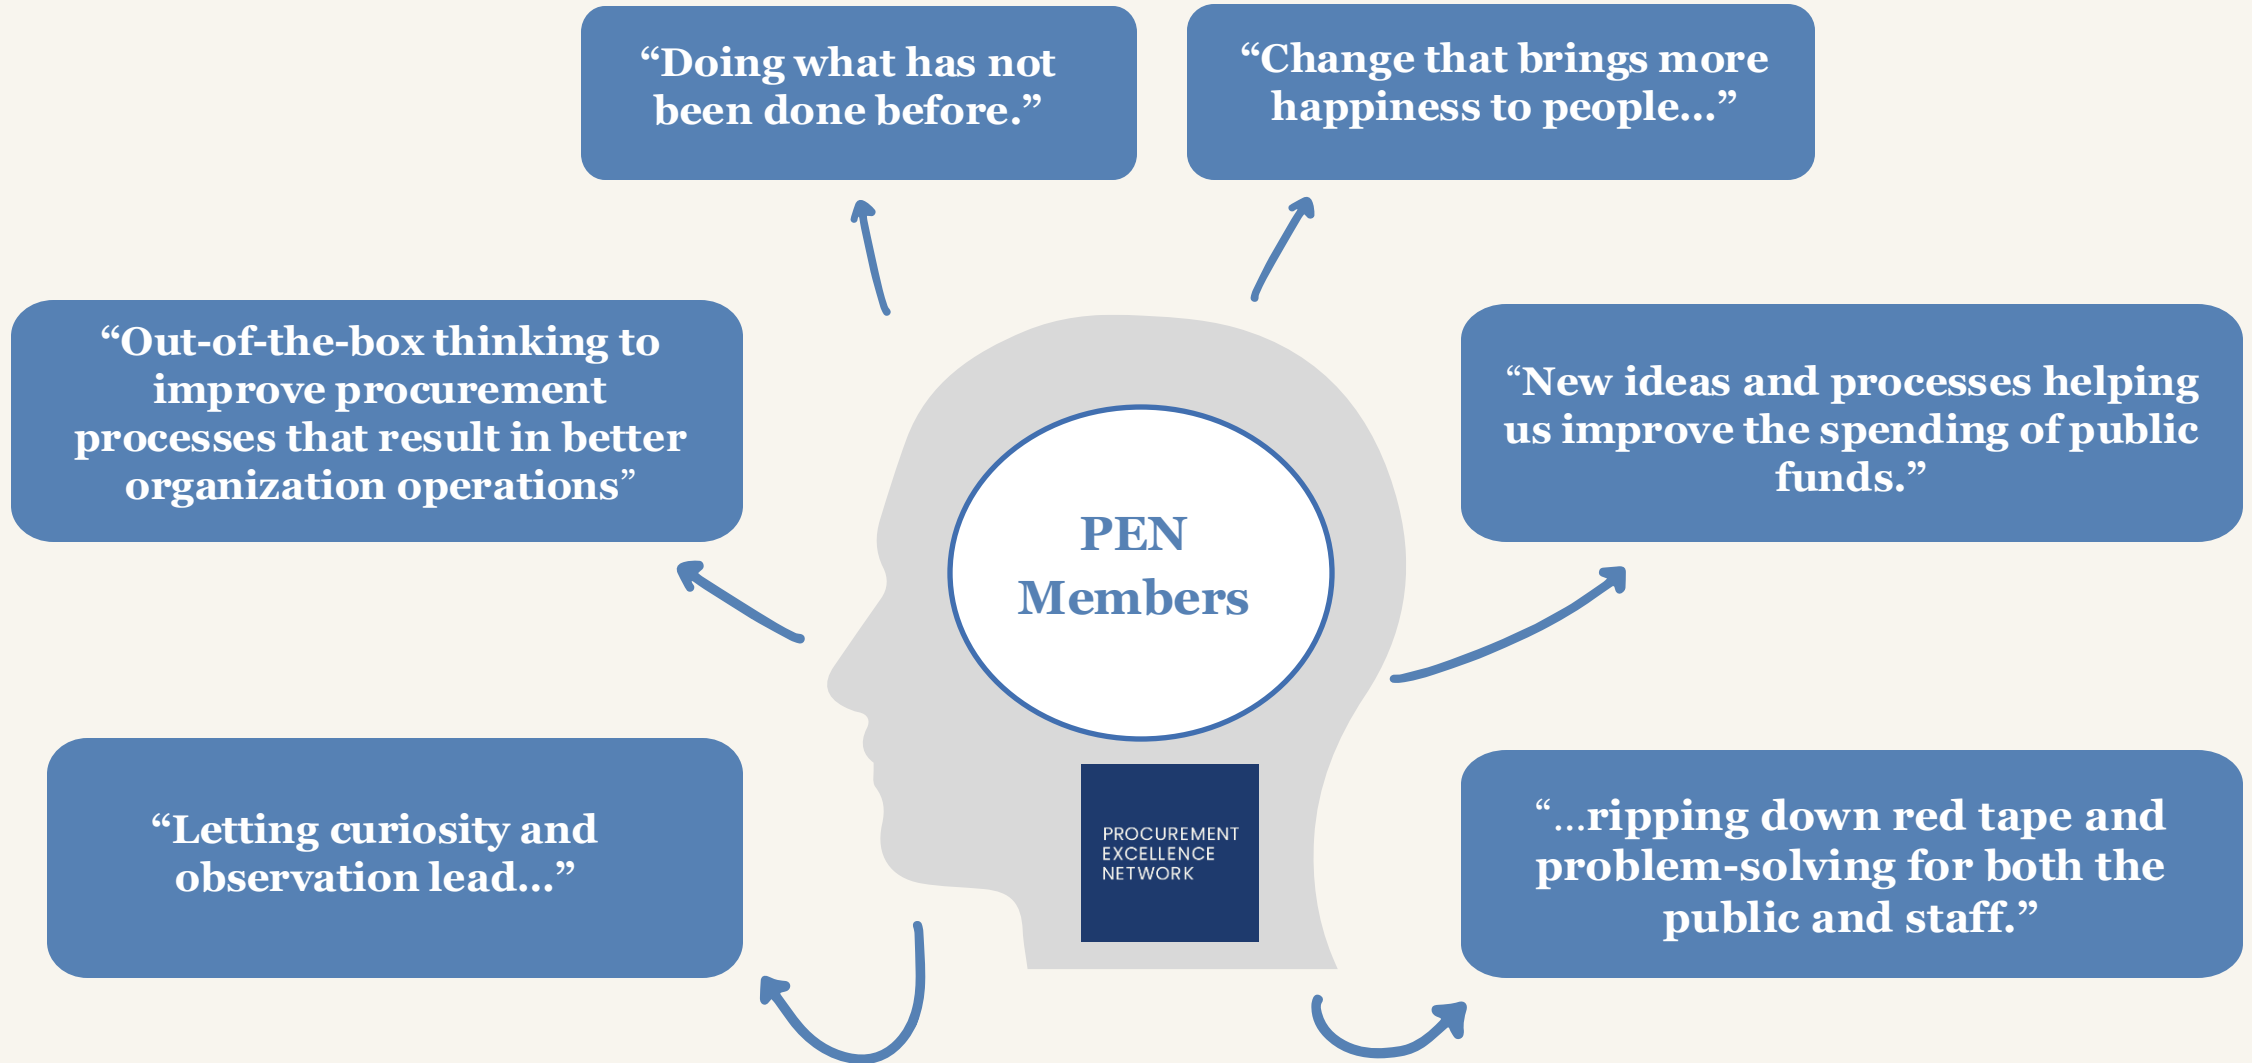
“Doing what has not been done before.”

“Change that brings more happiness to people…”

“Out-of-the-box thinking to improve procurement processes that result in better organization operations”

PEN Members

“New ideas and processes helping us improve the spending of public funds.”

PROCUREMENT EXCELLENCE NETWORK

“Letting curiosity and observation lead…”

“…ripping down red tape and problem-solving for both the public and staff.”